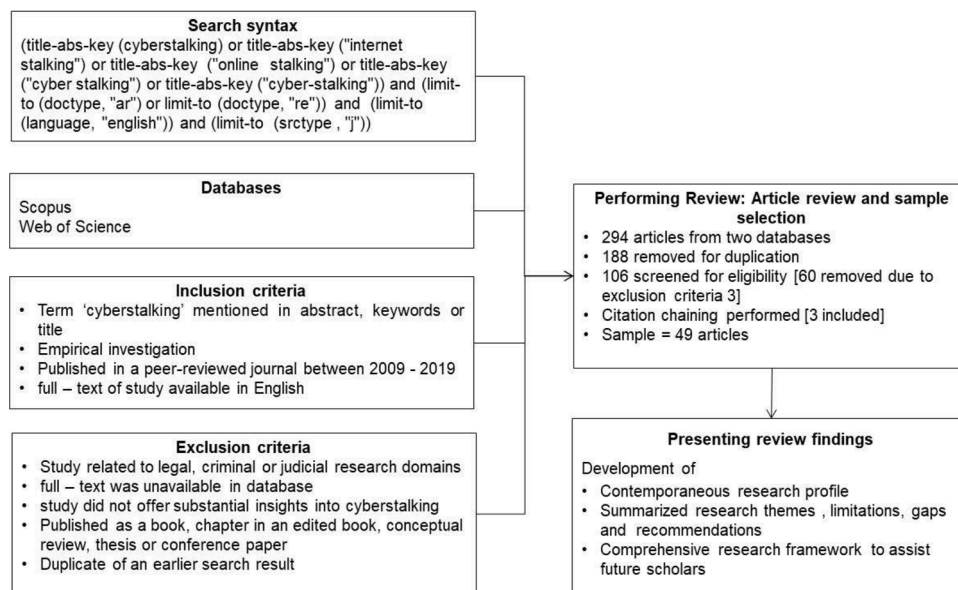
**Search syntax**
(title-abs-key (cyberstalking) or title-abs-key ("internet stalking") or title-abs-key ("online stalking") or title-abs-key ("cyber stalking") or title-abs-key ("cyber-stalking")) and (limit-to (doctype, "ar") or limit-to (doctype, "re")) and (limit-to (language, "english")) and (limit-to (srctype , "j"))

**Databases**
Scopus
Web of Science

**Inclusion criteria**
• Term 'cyberstalking' mentioned in abstract, keywords or title
• Empirical investigation
• Published in a peer-reviewed journal between 2009 - 2019
• full – text of study available in English

**Exclusion criteria**
• Study related to legal, criminal or judicial research domains
• full – text was unavailable in database
• study did not offer substantial insights into cyberstalking
• Published as a book, chapter in an edited book, conceptual review, thesis or conference paper
• Duplicate of an earlier search result

**Performing Review: Article review and sample selection**
• 294 articles from two databases
• 188 removed for duplication
• 106 screened for eligibility [60 removed due to exclusion criteria 3]
• Citation chaining performed [3 included]
• Sample = 49 articles

**Presenting review findings**
Development of
• Contemporaneous research profile
• Summarized research themes , limitations, gaps and recommendations
• Comprehensive research framework to assist future scholars